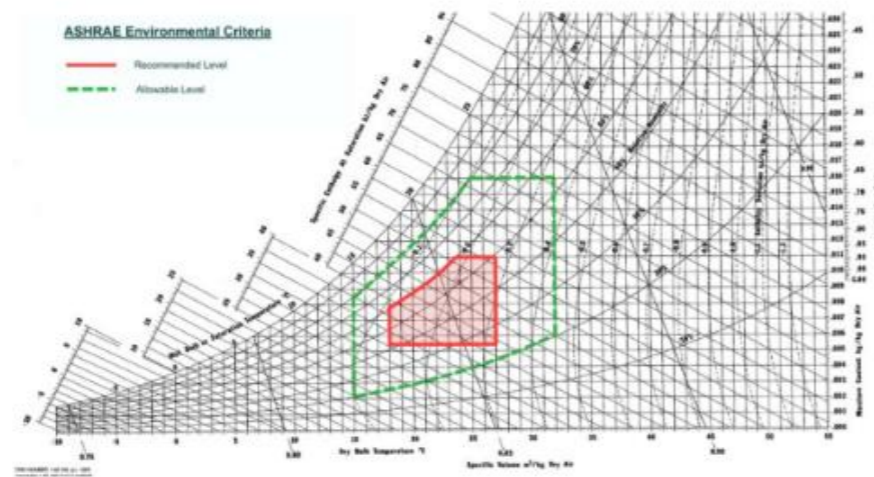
ASHRAE Environmental Criteria

Recommended Level

Allowable Level

Specific Enthalpy At Saturation kJ/kg Dry Air

Wet Bulb or Saturation Temperature °C

Dry Bulb Temperature °C

Specific Volume m³/kg Dry Air

Moisture Content kg/kg Dry Air

Relative Humidity

Specific Enthalpy kJ/kg Dry Air

-10 -5 0 5 10 15 20 25 30 35 40 45 50 55

0.75 0.80 0.85 0.90

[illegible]